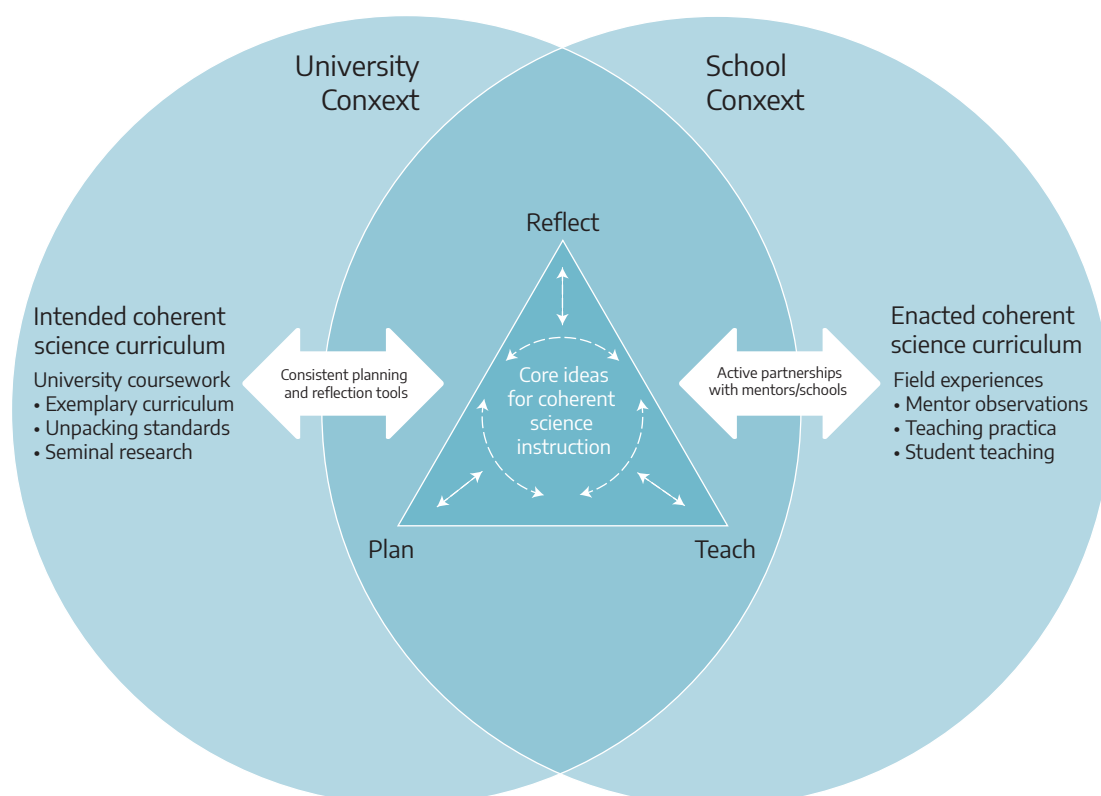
University Conxext

School Conxext

Reflect

Intended coherent science curriculum

University coursework
• Exemplary curriculum
• Unpacking standards
• Seminal research

Consistent planning and reflection tools

Core ideas for coherent science instruction

Active partnerships with mentors/schools

Enacted coherent science curriculum

Field experiences
• Mentor observations
• Teaching practica
• Student teaching

Plan

Teach